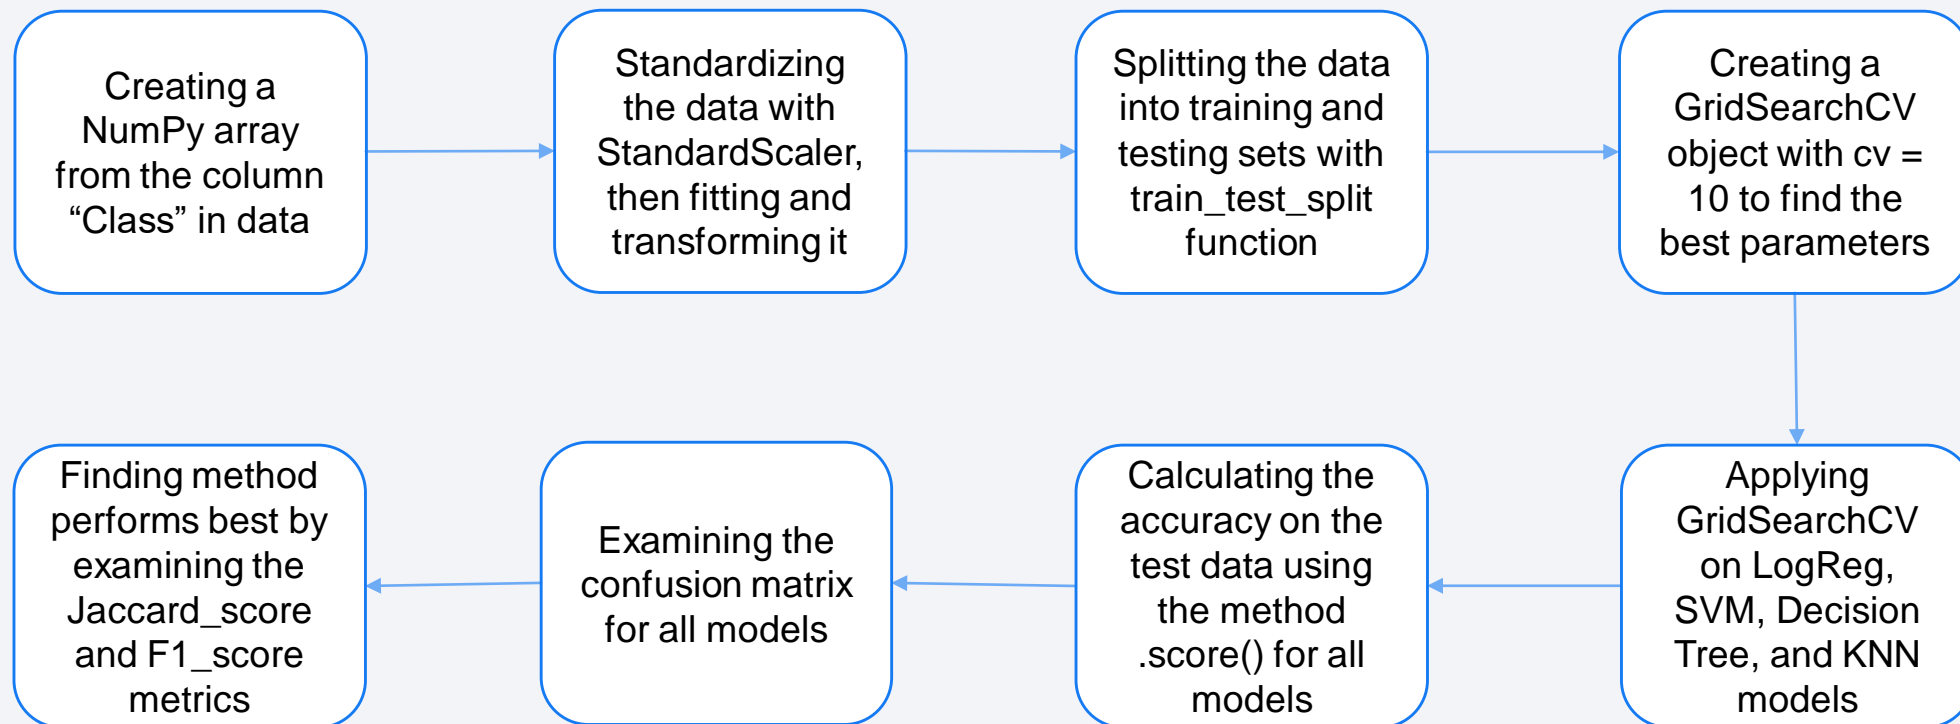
Creating a NumPy array from the column “Class” in data

Standardizing the data with StandardScaler, then fitting and transforming it

Splitting the data into training and testing sets with train_test_split function

Creating a GridSearchCV object with cv = 10 to find the best parameters

Applying GridSearchCV on LogReg, SVM, Decision Tree, and KNN models

Calculating the accuracy on the test data using the method .score() for all models

Examining the confusion matrix for all models

Finding method performs best by examining the Jaccard_score and F1_score metrics